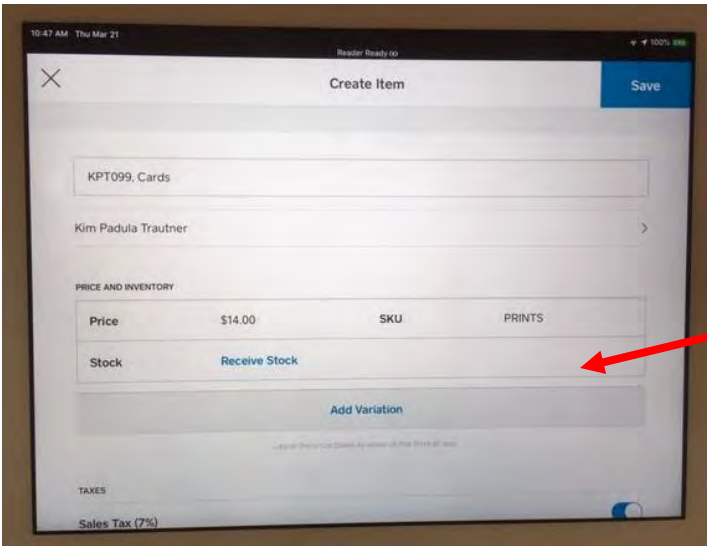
10:47 AM Thu Mar 21

Reader Ready

100%

Create Item

Save

KPT099, Cards

Kim Padula Trautner

PRICE AND INVENTORY

| Price | $14.00 | SKU | PRINTS |
|---|---|---|---|
| Stock | Receive Stock | | |

Add Variation

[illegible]

TAXES

Sales Tax (7%)